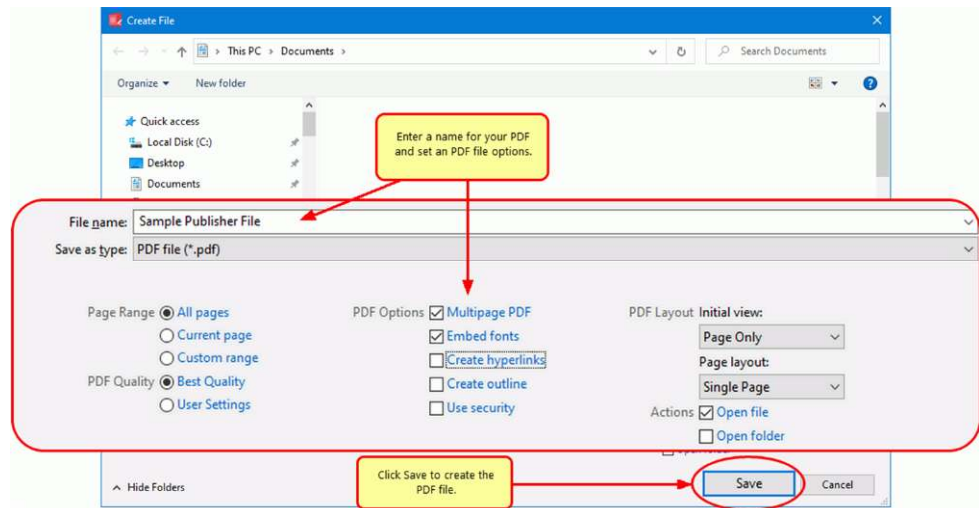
Create File

This PC > Documents >

Search Documents

Organize ▾ New folder

Quick access
Local Disk (C:)
Desktop
Documents

Enter a name for your PDF and set an PDF file options.

File name: Sample Publisher File
Save as type: PDF file (*.pdf)

Page Range
All pages
Current page
Custom range
PDF Quality
Best Quality
User Settings

PDF Options
Multipage PDF
Embed fonts
Create hyperlinks
Create outline
Use security

PDF Layout Initial view:
Page Only
Page layout:
Single Page
Actions
Open file
Open folder

Hide Folders

Click Save to create the PDF file.

Save
Cancel